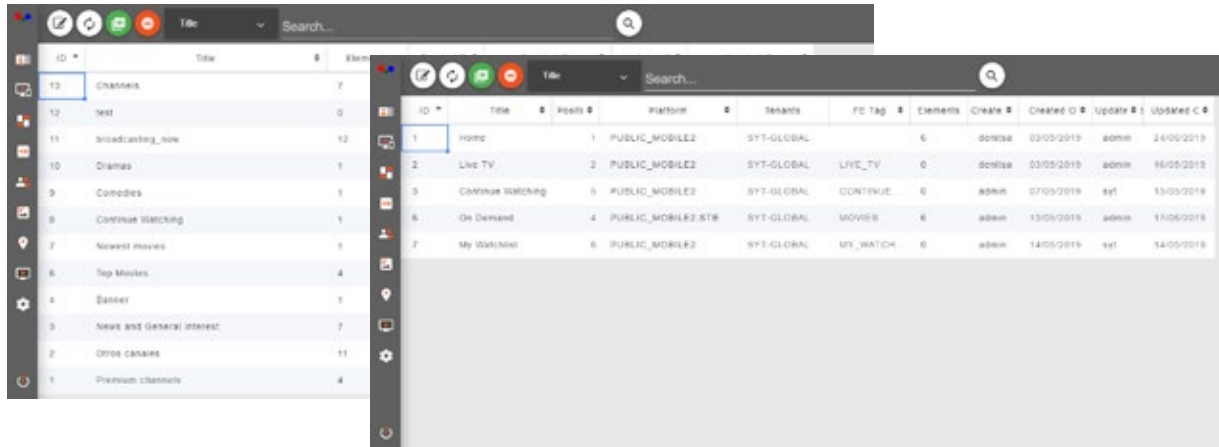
Title

Search...

| ID | Title | Elem |
|---|---|---|
| 13 | Channels | 7 |
| 12 | test | 0 |
| 11 | broadcasting_now | 12 |
| 10 | Dramas | 1 |
| 9 | Comedies | 1 |
| 8 | Continue Watching | 1 |
| 7 | Newest movies | 1 |
| 6 | Top Movies | 4 |
| 4 | Banner | 1 |
| 3 | News and General interest | 7 |
| 2 | Otros canales | 11 |
| 1 | Premium channels | 4 |

Title

Search...

| ID | Title | Positi | Platform | Tenants | FE Tag | Elements | Create | Created O | Update | Updated C |
|---|---|---|---|---|---|---|---|---|---|---|
| 1 | Home | 1 | PUBLIC_MOBILE2 | SYT-GLOBAL | | 6 | donitsa | 03/05/2019 | admin | 24/05/2019 |
| 2 | Live TV | 2 | PUBLIC_MOBILE2 | SYT-GLOBAL | LIVE_TV | 0 | donitsa | 03/05/2019 | admin | 16/05/2019 |
| 5 | Continue Watching | 5 | PUBLIC_MOBILE2 | SYT-GLOBAL | CONTINUE... | 0 | admin | 07/05/2019 | syt | 13/05/2019 |
| 6 | On Demand | 4 | PUBLIC_MOBILE2.STB | SYT-GLOBAL | MOVIES | 6 | admin | 13/05/2019 | admin | 17/06/2019 |
| 7 | My Watchlist | 6 | PUBLIC_MOBILE2 | SYT-GLOBAL | MY_WATCH... | 0 | admin | 14/05/2019 | syt | 14/05/2019 |